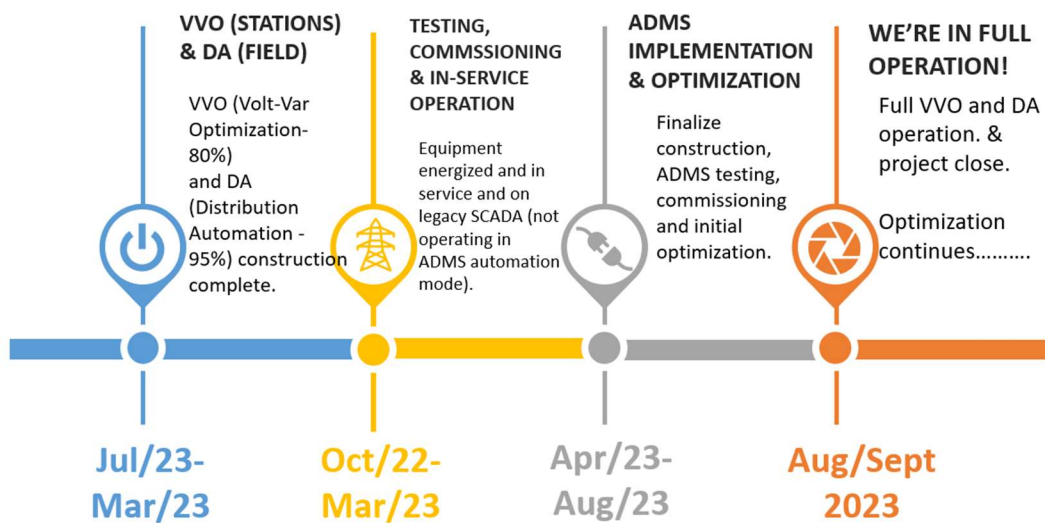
VVO (STATIONS) & DA (FIELD)

VVO (Volt-Var Optimization- 80%) and DA (Distribution Automation - 95%) construction complete.

TESTING, COMMSSIONING & IN-SERVICE OPERATION

Equipment energized and in service and on legacy SCADA (not operating in ADMS automation mode).

ADMS IMPLEMENTATION & OPTIMIZATION

Finalize construction, ADMS testing, commissioning and initial optimization.

WE'RE IN FULL OPERATION!

Full VVO and DA operation. & project close.

Optimization continues……….

Jul/23-Mar/23

Oct/22-Mar/23

Apr/23-Aug/23

Aug/Sept 2023